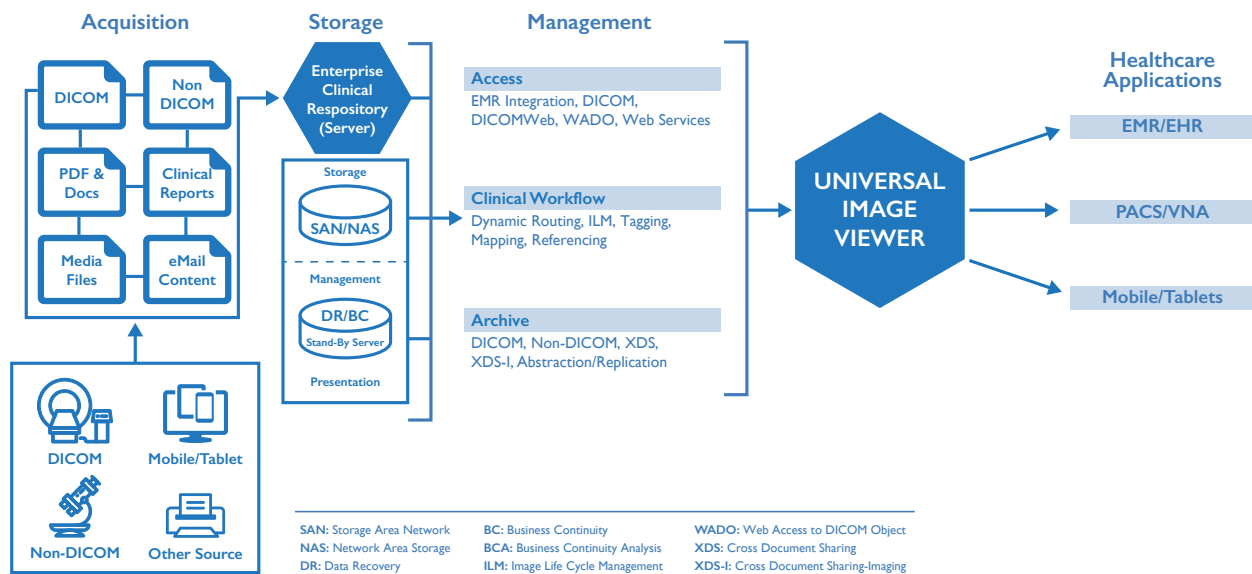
Acquisition

DICOM

Non DICOM

PDF & Docs

Clinical Reports

Media Files

eMail Content

DICOM

Mobile/Tablet

Non-DICOM

Other Source

Storage

Enterprise Clinical Respository (Server)

Storage

SAN/NAS

Management

DR/BC

Stand-By Server

Presentation

Management

Access

EMR Integration, DICOM, DICOMWeb, WADO, Web Services

Clinical Workflow

Dynamic Routing, ILM, Tagging, Mapping, Referencing

Archive

DICOM, Non-DICOM, XDS, XDS-I, Abstraction/Replication

UNIVERSAL IMAGE VIEWER

Healthcare Applications

EMR/EHR

PACS/VNA

Mobile/Tablets

SAN: Storage Area Network
NAS: Network Area Storage
DR: Data Recovery

BC: Business Continuity
BCA: Business Continuity Analysis
ILM: Image Life Cycle Management

WADO: Web Access to DICOM Object
XDS: Cross Document Sharing
XDS-I: Cross Document Sharing-Imaging